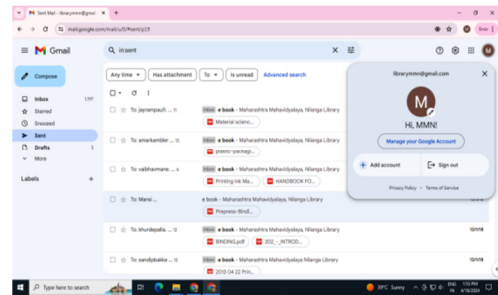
Sent Mail - librarymmn@gmail

mail.google.com/mail/u/0/#sent/p29

Gmail

in:sent

Compose

Inbox 1397
Starred
Snoozed
Sent
Drafts 5
More

Labels +

Any time ▾ Has attachment To ▾ Is unread Advanced search

To: jayrampaull... Inbox e book - Maharashtra Mahavidyalaya, Nilanga Library
Material scienc...

To: amarkambler... Inbox e book - Maharashtra Mahavidyalaya, Nilanga Library
prepro -package...

To: vaibhavmane... Inbox e book - Maharashtra Mahavidyalaya, Nilanga Library
Printing Ink Ma... HANDBOOK FO...

To: Manoj ... e book - Maharashtra Mahavidyalaya, Nilanga Library
Prepress-Bindi...

To: khurdepalla... Inbox e book - Maharashtra Mahavidyalaya, Nilanga Library 12/4/18
BINDING.pdf 202_-_INTROD...

To: sandipbakke... Inbox e book - Maharashtra Mahavidyalaya, Nilanga Library 12/4/18
2010 04 22 Prin...

librarymmn@gmail.com
Hi, MMN!
Manage your Google Account
Add account Sign out
Privacy Policy • Terms of Service

Type here to search
30°C Sunny